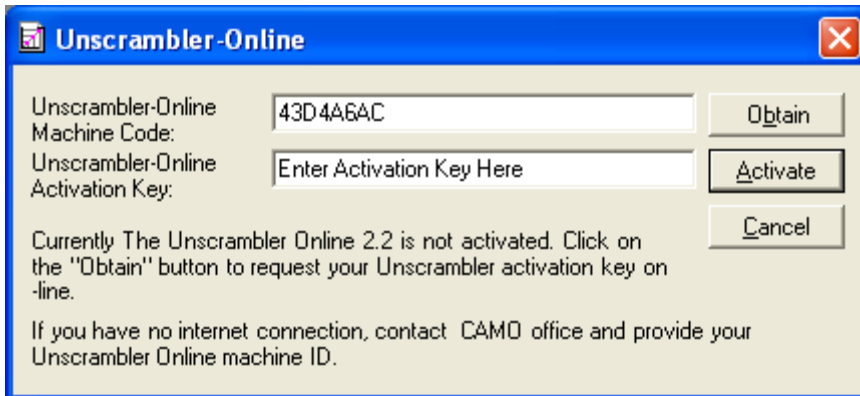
Unscrambler-Online

Unscrambler-Online Machine Code:
43D4A6AC
Obtain

Unscrambler-Online Activation Key:
Enter Activation Key Here
Activate

Cancel

Currently The Unscrambler Online 2.2 is not activated. Click on the "Obtain" button to request your Unscrambler activation key on -line.

If you have no internet connection, contact CAMO office and provide your Unscrambler Online machine ID.